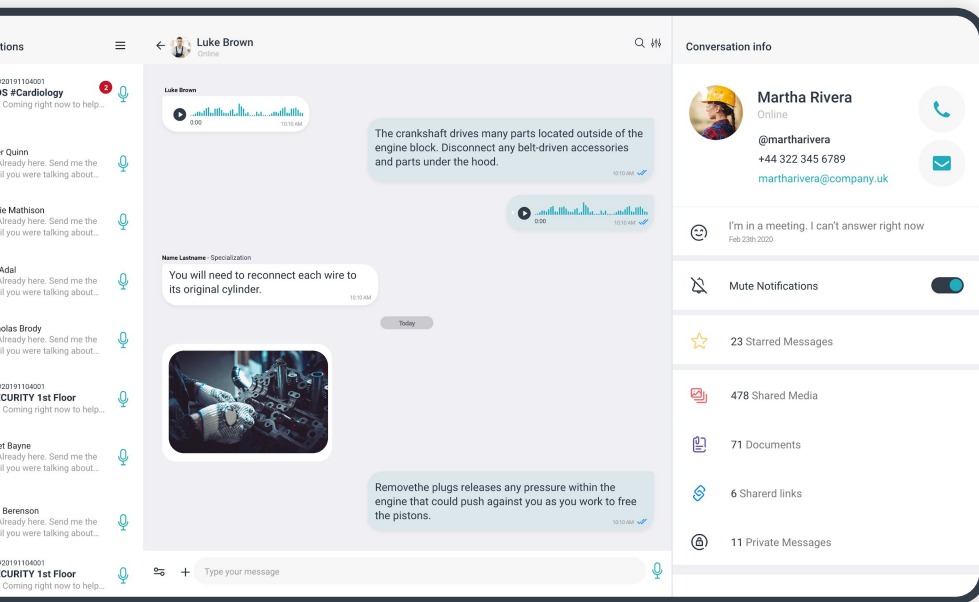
tions

/20191104001
OS #Cardiology
Coming right now to help...
2

r Quinn
Already here. Send me the
il you were talking about...

ie Mathison
Already here. Send me the
il you were talking about...

Adal
Already here. Send me the
il you were talking about...

olas Brody
Already here. Send me the
il you were talking about...

/20191104001
CURITY 1st Floor
Coming right now to help...

et Bayne
Already here. Send me the
il you were talking about...

Berenson
Already here. Send me the
il you were talking about...

/20191104001
CURITY 1st Floor
Coming right now to help...

Luke Brown
Online

Luke Brown
0:00
10:10 AM

The crankshaft drives many parts located outside of the engine block. Disconnect any belt-driven accessories and parts under the hood.
10:10 AM

0:00
10:10 AM

Name Lastname · Specialization
You will need to reconnect each wire to its original cylinder.
10:10 AM

Today

Removethe plugs releases any pressure within the engine that could push against you as you work to free the pistons.
10:10 AM

Type your message

Conversation info

Martha Rivera
Online
@martharivera
+44 322 345 6789
martharivera@company.uk

I'm in a meeting. I can't answer right now
Feb 23th 2020

Mute Notifications

23 Starred Messages

478 Shared Media

71 Documents

6 Sharerd links

11 Private Messages